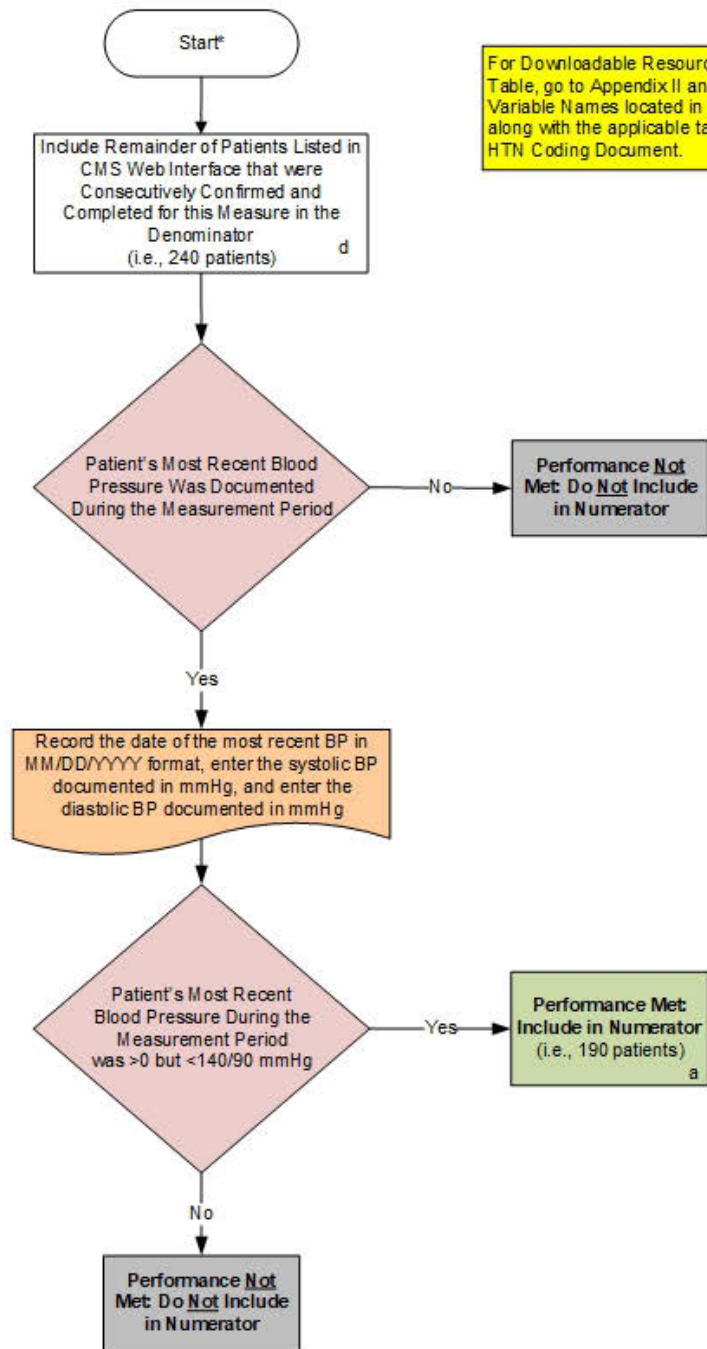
Start*

For Downloadable Resourc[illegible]
Table, go to Appendix II an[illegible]
Variable Names located in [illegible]
along with the applicable ta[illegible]
HTN Coding Document.

Include Remainder of Patients Listed in CMS Web Interface that were Consecutively Confirmed and Completed for this Measure in the Denominator (i.e., 240 patients) d

Patient's Most Recent Blood Pressure Was Documented During the Measurement Period

No

Performance Not Met: Do Not Include in Numerator

Yes

Record the date of the most recent BP in MM/DD/YYYY format, enter the systolic BP documented in mmHg, and enter the diastolic BP documented in mmHg

Patient's Most Recent Blood Pressure During the Measurement Period was >0 but <140/90 mmHg

Yes

Performance Met: Include in Numerator (i.e., 190 patients) a

No

Performance Not Met: Do Not Include in Numerator